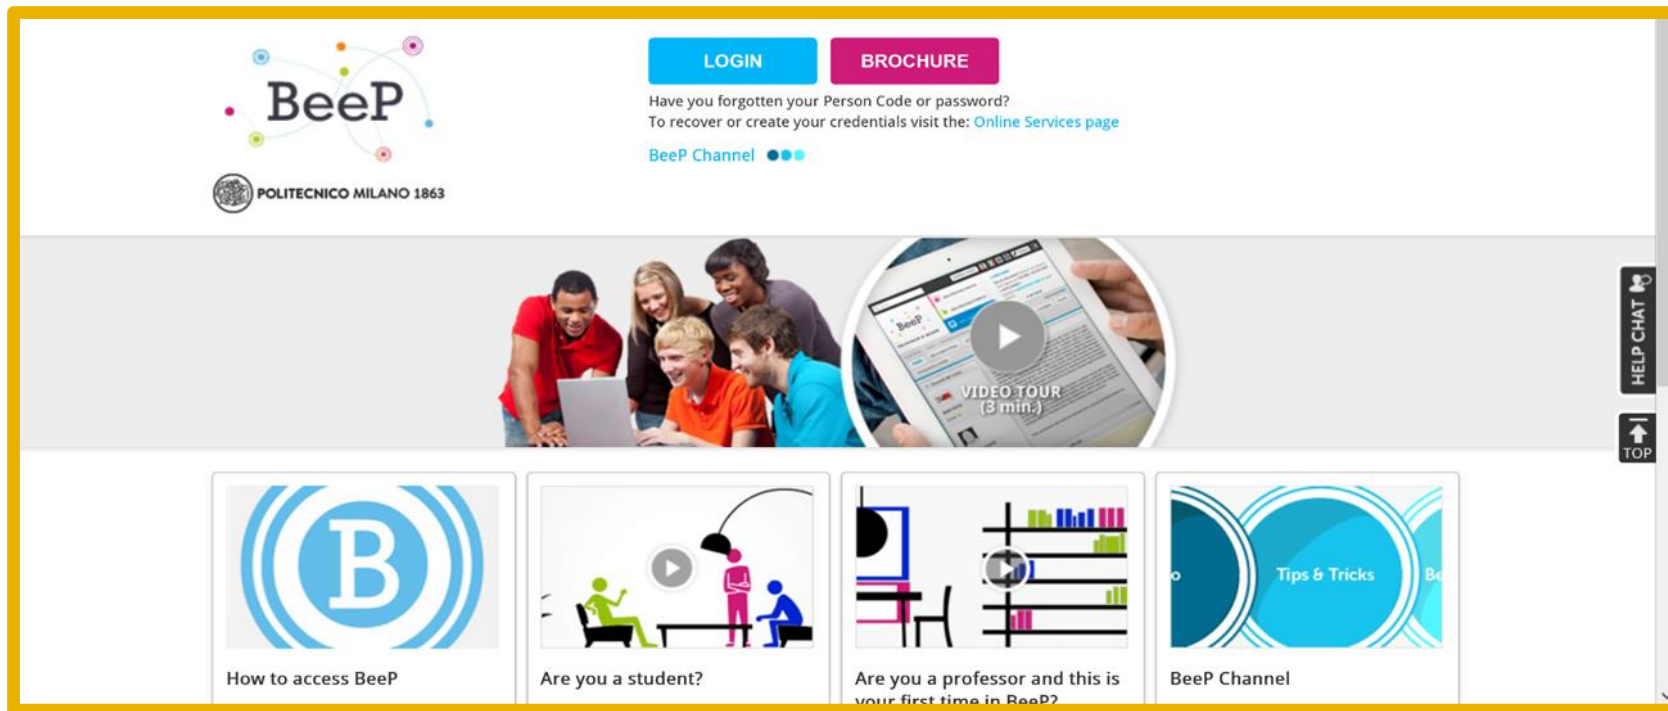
BeeP

POLITECNICO MILANO 1863

LOGIN

BROCHURE

Have you forgotten your Person Code or password?
To recover or create your credentials visit the: Online Services page

BeeP Channel

BeeP

VIDEO TOUR (3 min.)

HELP CHAT

TOP

B

How to access BeeP

Are you a student?

Are you a professor and this is your first time in BeeP?

o Tips & Tricks Be

BeeP Channel